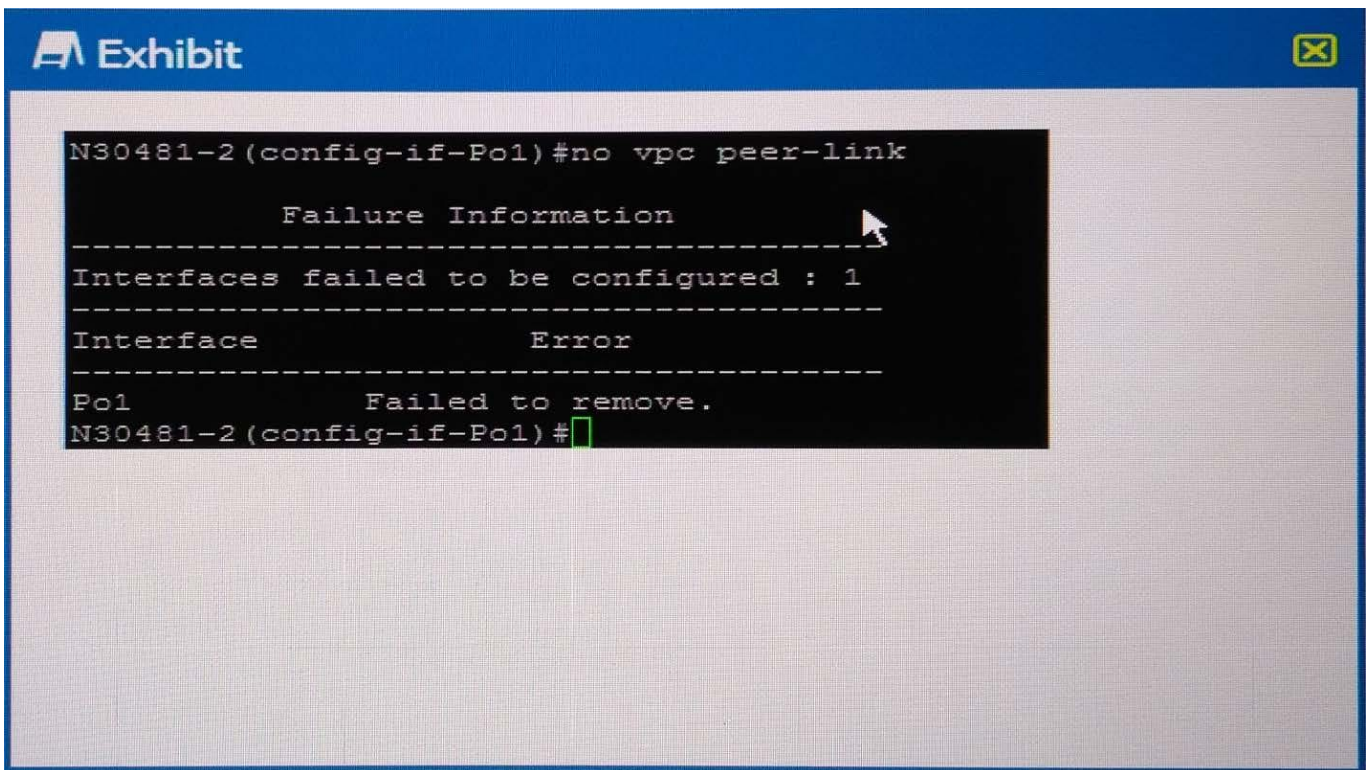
Exhibit

N30481-2(config-if-Po1)#no vpc peer-link

Failure Information
-----------------------------------
Interfaces failed to be configured : 1
-----------------------------------
Interface Error
-----------------------------------
Po1 Failed to remove.
N30481-2(config-if-Po1)#